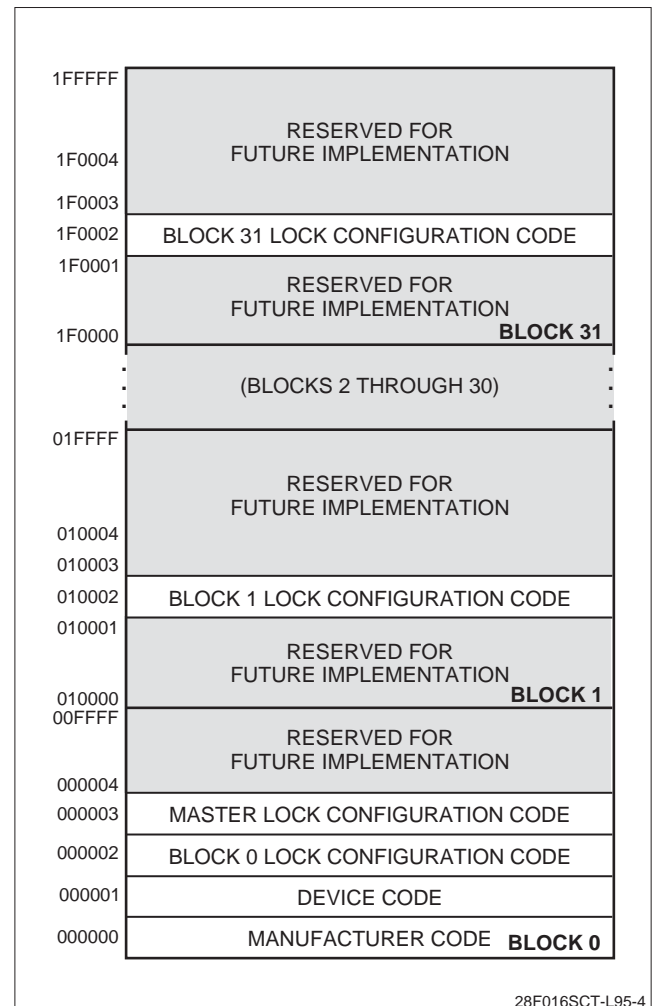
1FFFFF

RESERVED FOR FUTURE IMPLEMENTATION

1F0004

1F0003

1F0002 BLOCK 31 LOCK CONFIGURATION CODE

1F0001

RESERVED FOR FUTURE IMPLEMENTATION

1F0000 BLOCK 31

(BLOCKS 2 THROUGH 30)

01FFFF

RESERVED FOR FUTURE IMPLEMENTATION

010004

010003

010002 BLOCK 1 LOCK CONFIGURATION CODE

010001

RESERVED FOR FUTURE IMPLEMENTATION

010000 BLOCK 1

00FFFF

RESERVED FOR FUTURE IMPLEMENTATION

000004

000003 MASTER LOCK CONFIGURATION CODE

000002 BLOCK 0 LOCK CONFIGURATION CODE

000001 DEVICE CODE

000000 MANUFACTURER CODE BLOCK 0

28F016SCT-L95-4